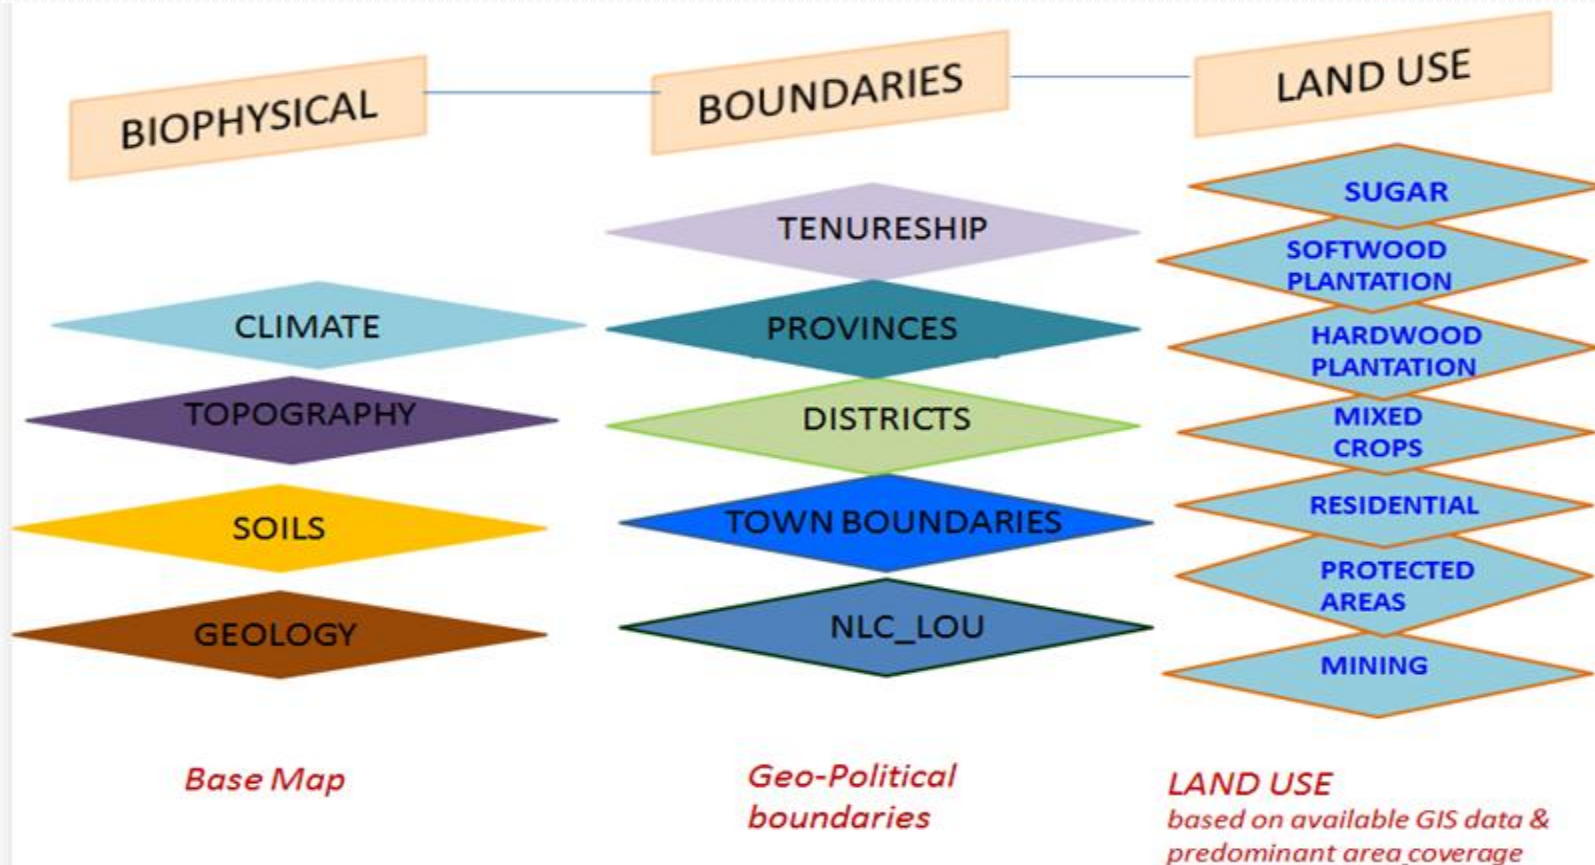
BIOPHYSICAL

BOUNDARIES

LAND USE

TENURESHIP

SUGAR

SOFTWOOD PLANTATION

CLIMATE

PROVINCES

HARDWOOD PLANTATION

TOPOGRAPHY

DISTRICTS

MIXED CROPS

RESIDENTIAL

SOILS

TOWN BOUNDARIES

PROTECTED AREAS

GEOLOGY

NLC_LOU

MINING

Base Map

Geo-Political boundaries

LAND USE
based on available GIS data & predominant area coverage